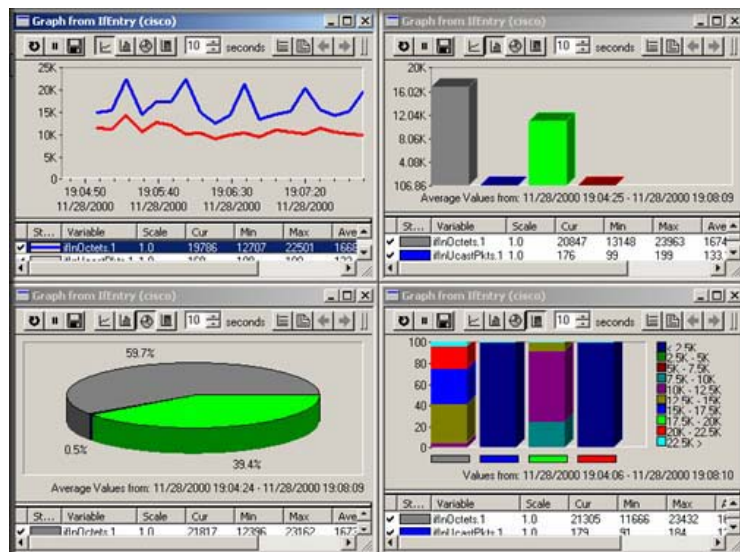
Graph from IfEntry (cisco)

10 seconds

25K
20K
15K
10K
5K
0

19:04:50 11/28/2000
19:05:40 11/28/2000
19:06:30 11/28/2000
19:07:20 11/28/2000

| St... | Variable | Scale | Cur | Min | Max | Ave |
|---|---|---|---|---|---|---|
| ✔ | ifInOctets.1 | 1.0 | 19786 | 12707 | 22501 | 1668 |
| ✔ | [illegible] | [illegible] | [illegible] | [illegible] | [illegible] | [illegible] |

Graph from IfEntry (cisco)

10 seconds

20K
16.02K
12.04K
8.06K
4.08K
106.86

Average Values from: 11/28/2000 19:04:25 - 11/28/2000 19:08:09

| St... | Variable | Scale | Cur | Min | Max | Ave |
|---|---|---|---|---|---|---|
| ✔ | ifInOctets.1 | 1.0 | 20847 | 13148 | 23963 | 1674 |
| ✔ | ifInUcastPkts.1 | 1.0 | 176 | 99 | 199 | 133 |

Graph from IfEntry (cisco)

10 seconds

59.7%
0.5%
39.4%

Average Values from: 11/28/2000 19:04:24 - 11/28/2000 19:08:09

| St... | Variable | Scale | Cur | Min | Max | Ave |
|---|---|---|---|---|---|---|
| ✔ | ifInOctets.1 | 1.0 | 21817 | 12396 | 23162 | 1673 |

Graph from IfEntry (cisco)

10 seconds

100
80
60
40
20
0

< 2.5K
2.5K - 5K
5K - 7.5K
7.5K - 10K
10K - 12.5K
12.5K - 15K
15K - 17.5K
17.5K - 20K
20K - 22.5K
22.5K >

Values from: 11/28/2000 19:04:06 - 11/28/2000 19:08:10

| St... | Variable | Scale | Cur | Min | Max | A |
|---|---|---|---|---|---|---|
| ✔ | ifInOctets.1 | 1.0 | 21305 | 11666 | 23432 | 1 |
| ✔ | ifInUcastPkts.1 | 1.0 | 179 | 91 | 184 | 1 |